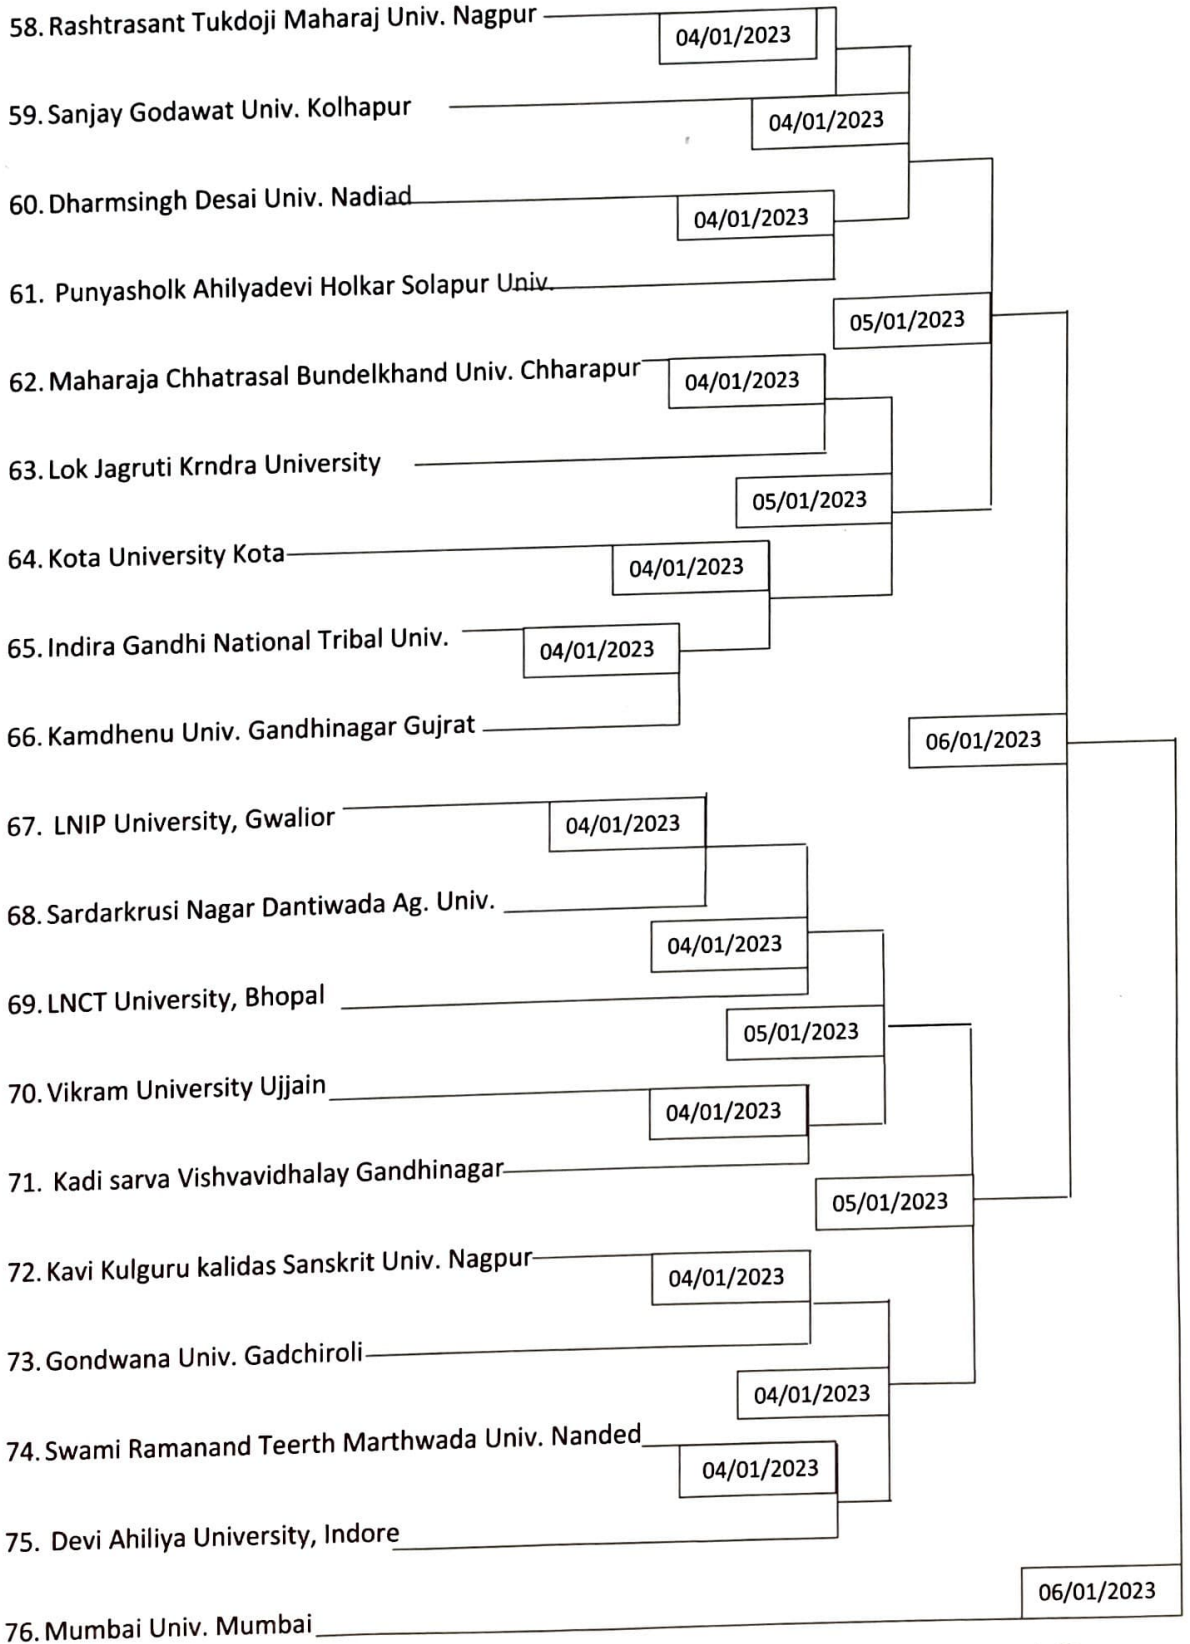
58. Rashtrasant Tukdoji Maharaj Univ. Nagpur

04/01/2023

59. Sanjay Godawat Univ. Kolhapur

04/01/2023

60. Dharmsingh Desai Univ. Nadiad

04/01/2023

61. Punyasholk Ahilyadevi Holkar Solapur Univ.

05/01/2023

62. Maharaja Chhatrasal Bundelkhand Univ. Chharapur

04/01/2023

63. Lok Jagruti Krndra University

05/01/2023

64. Kota University Kota

04/01/2023

65. Indira Gandhi National Tribal Univ.

04/01/2023

66. Kamdhenu Univ. Gandhinagar Gujrat

06/01/2023

67. LNIP University, Gwalior

04/01/2023

68. Sardarkrusi Nagar Dantiwada Ag. Univ.

04/01/2023

69. LNCT University, Bhopal

05/01/2023

70. Vikram University Ujjain

04/01/2023

71. Kadi sarva Vishvavidhalay Gandhinagar

05/01/2023

72. Kavi Kulguru kalidas Sanskrit Univ. Nagpur

04/01/2023

73. Gondwana Univ. Gadchiroli

04/01/2023

74. Swami Ramanand Teerth Marthwada Univ. Nanded

04/01/2023

75. Devi Ahiliya University, Indore

06/01/2023

76. Mumbai Univ. Mumbai